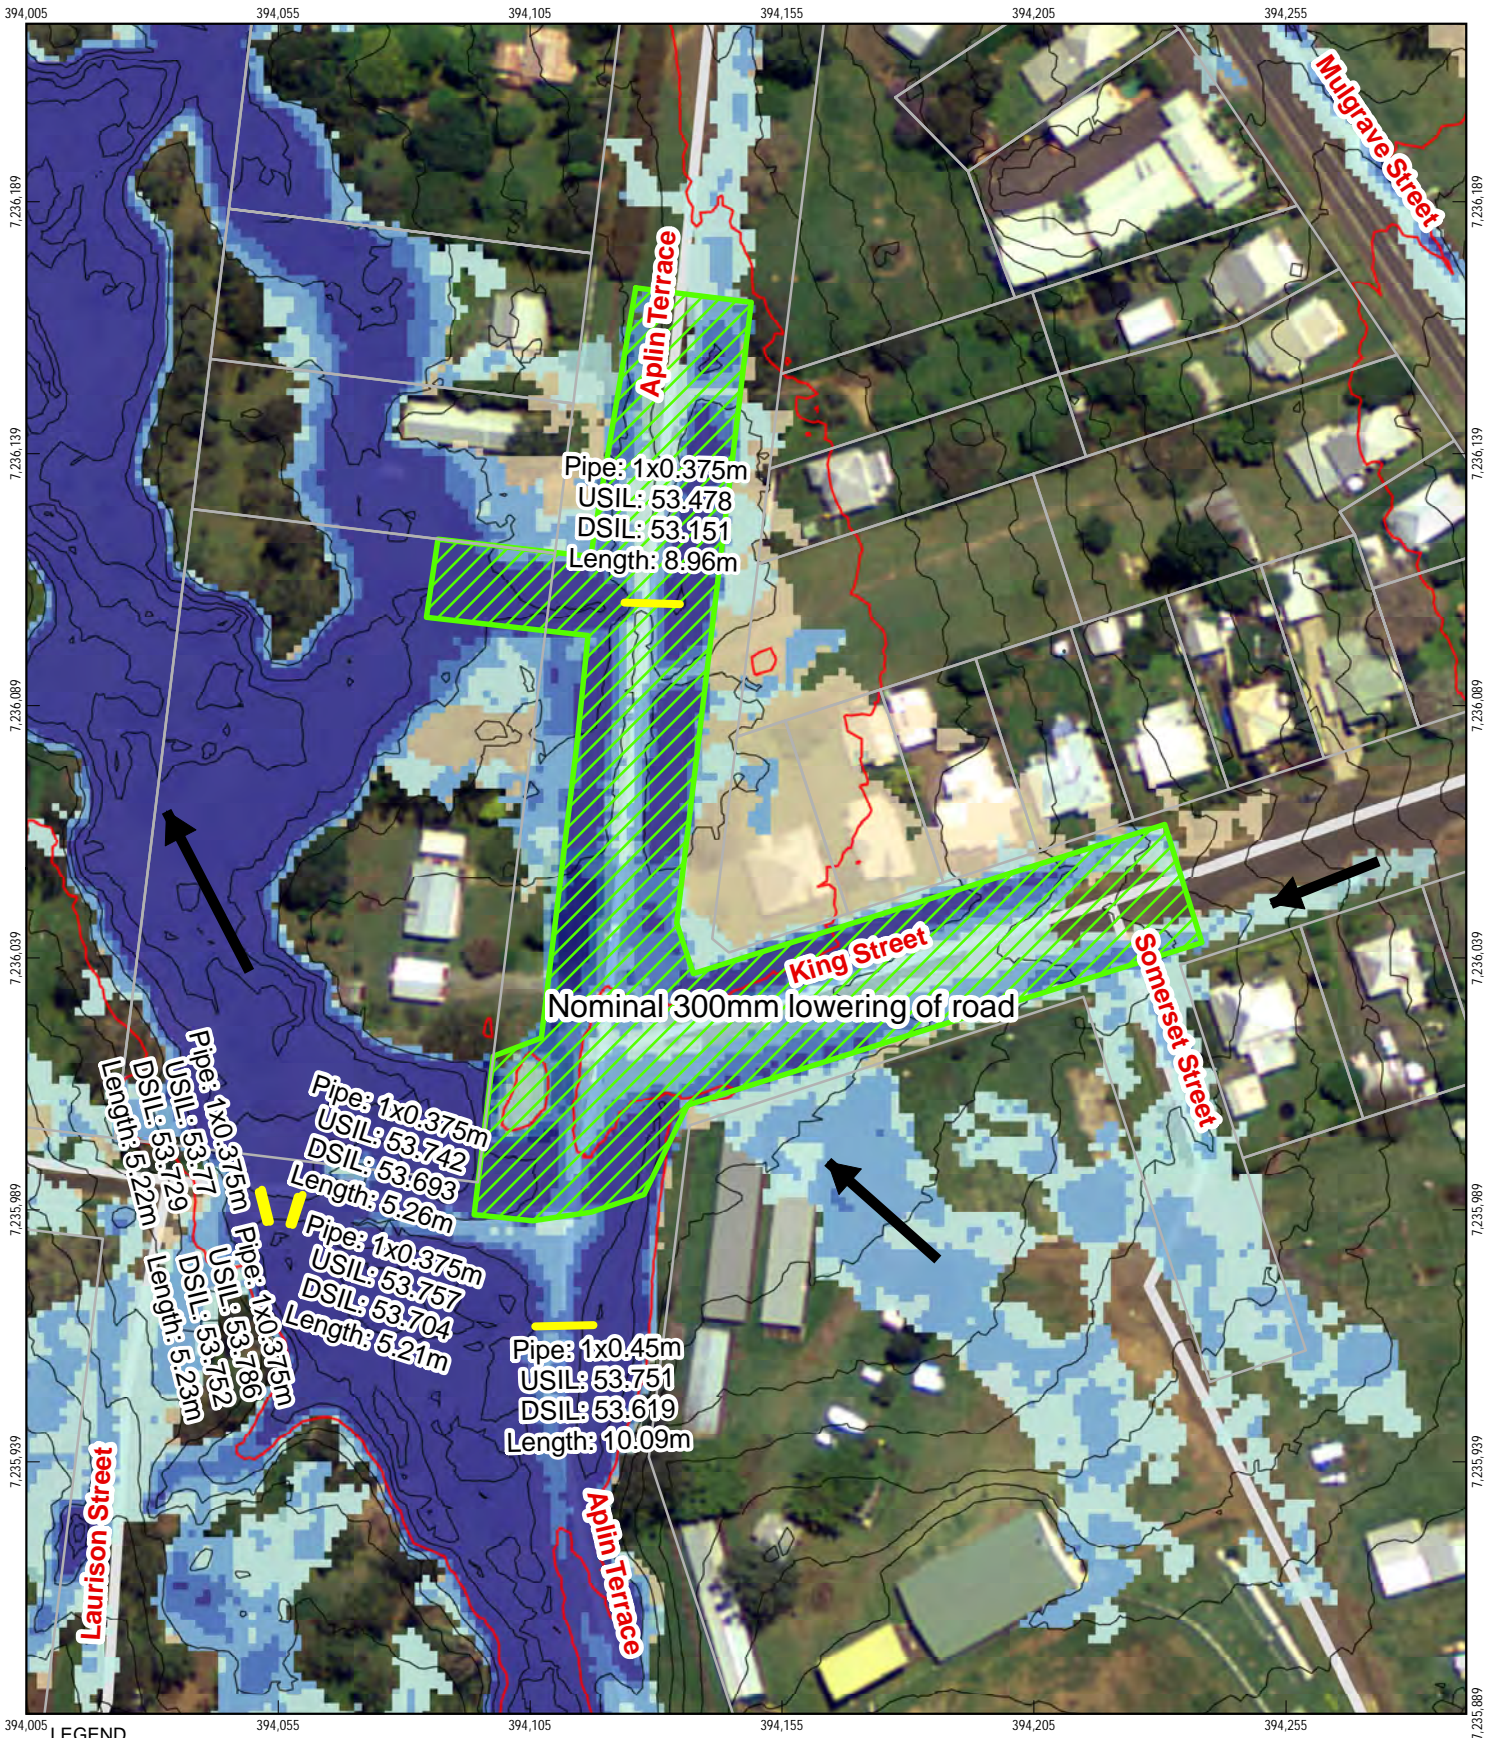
394,005 394,055 394,105 394,155 394,205 394,255

7,236,189 7,236,139 7,236,089 7,236,039 7,235,989 7,235,939

Mulgrave Street

Aplin Terrace

Pipe: 1x0.375m
USIL: 53.478
DSIL: 53.151
Length: 8.96m

King Street

Somerset Street

Nominal 300mm lowering of road

Pipe: 1x0.375m
USIL: 53.77
DSIL: 53.729
Length: 5.22m

Pipe: 1x0.375m
USIL: 53.742
DSIL: 53.693
Length: 5.26m

Pipe: 1x0.375m
USIL: 53.757
DSIL: 53.704
Length: 5.21m

Pipe: 1x0.375m
USIL: 53.786
DSIL: 53.752
Length: 5.23m

Pipe: 1x0.45m
USIL: 53.751
DSIL: 53.619
Length: 10.09m

Laurison Street

Aplin Terrace

394,005 394,055 394,105 394,155 394,205 394,255

7,236,189 7,236,139 7,236,089 7,236,039 7,235,989 7,235,939 7,235,889

LEGEND